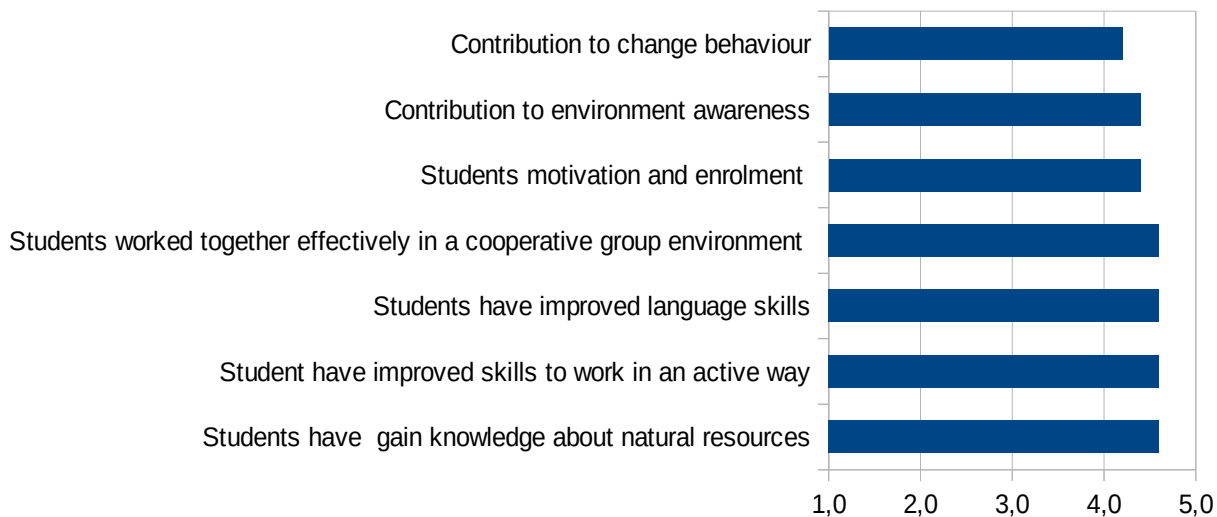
Contribution to change behaviour
Contribution to environment awareness
Students motivation and enrolment
Students worked together effectively in a cooperative group environment
Students have improved language skills
Student have improved skills to work in an active way
Students have gain knowledge about natural resources
1,0 2,0 3,0 4,0 5,0